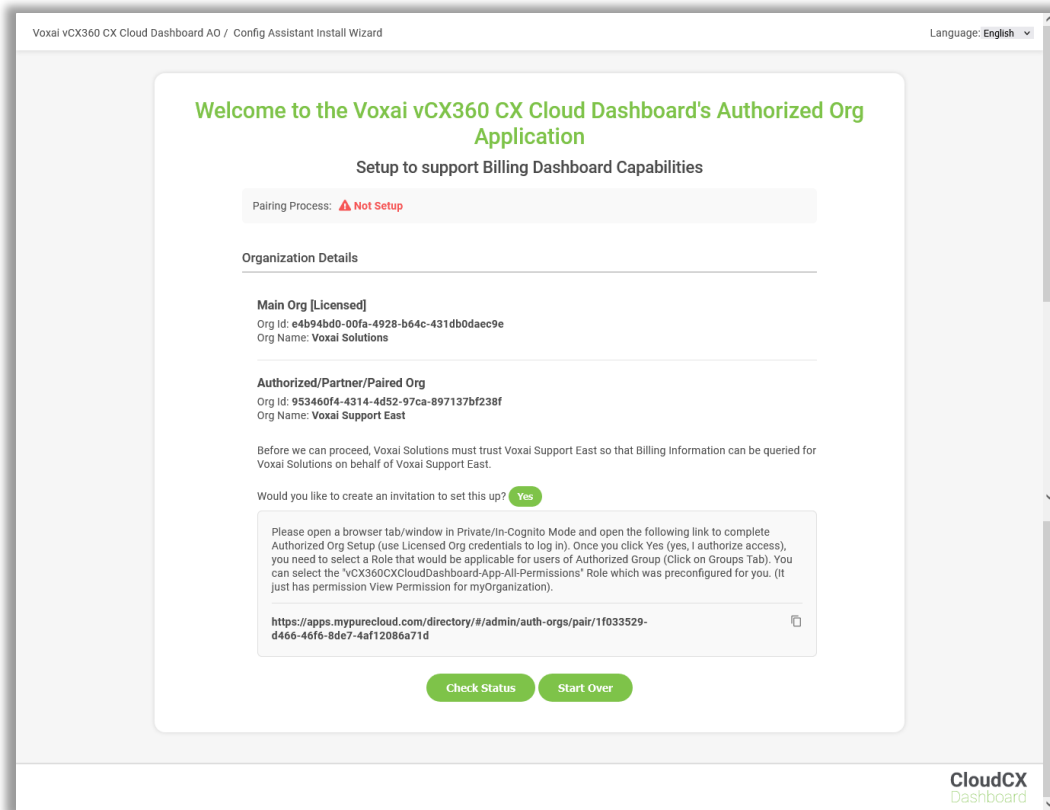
Voxai vCX360 CX Cloud Dashboard AO / Config Assistant Install Wizard

Language: English

Welcome to the Voxai vCX360 CX Cloud Dashboard's Authorized Org Application

Setup to support Billing Dashboard Capabilities

Pairing Process: Not Setup

Organization Details

Main Org [Licensed]
Org Id: e4b94bd0-00fa-4928-b64c-431db0daec9e
Org Name: Voxai Solutions

Authorized/Partner/Paired Org
Org Id: 953460f4-4314-4d52-97ca-897137bf238f
Org Name: Voxai Support East

Before we can proceed, Voxai Solutions must trust Voxai Support East so that Billing Information can be queried for Voxai Solutions on behalf of Voxai Support East.

Would you like to create an invitation to set this up? Yes

Please open a browser tab/window in Private/In-Cognito Mode and open the following link to complete Authorized Org Setup (use Licensed Org credentials to log in). Once you click Yes (yes, I authorize access), you need to select a Role that would be applicable for users of Authorized Group (Click on Groups Tab). You can select the "vCX360CXCloudDashboard-App-All-Permissions" Role which was preconfigured for you. (It just has permission View Permission for myOrganization).

https://apps.mypurecloud.com/directory/#/admin/auth-orgs/pair/1f033529-d466-46f6-8de7-4af12086a71d

Check Status Start Over

CloudCX Dashboard